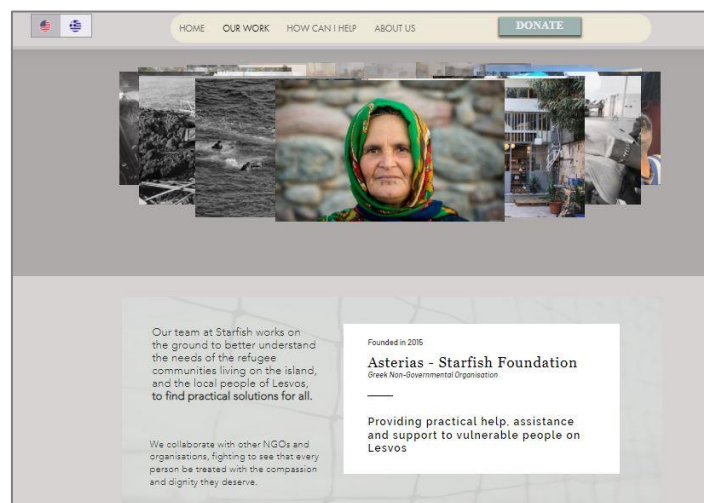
HOME OUR WORK HOW CAN I HELP ABOUT US DONATE

Our team at Starfish works on the ground to better understand the needs of the refugee communities living on the island, and the local people of Lesvos, to find practical solutions for all.

We collaborate with other NGOs and organisations, fighting to see that every person be treated with the compassion and dignity they deserve.

Founded in 2015

Asterias - Starfish Foundation

Greek Non-Governmental Organisation

Providing practical help, assistance and support to vulnerable people on Lesvos